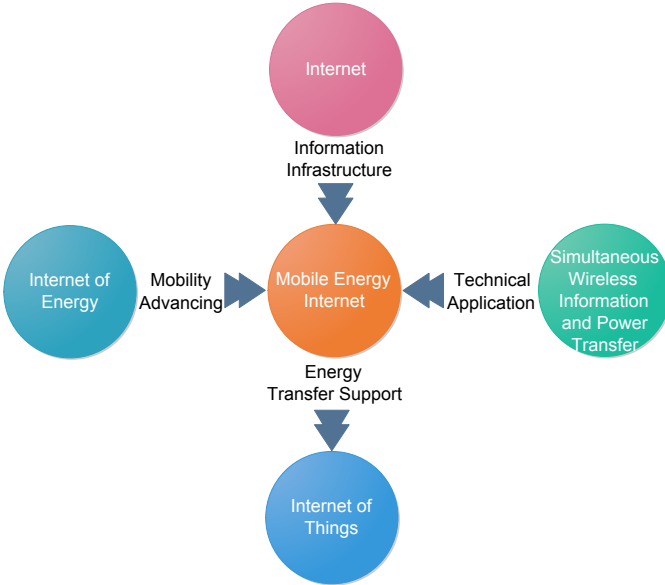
Internet

Information Infrastructure

Internet of Energy

Mobility Advancing

Mobile Energy Internet

Technical Application

Simultaneous Wireless Information and Power Transfer

Energy Transfer Support

Internet of Things